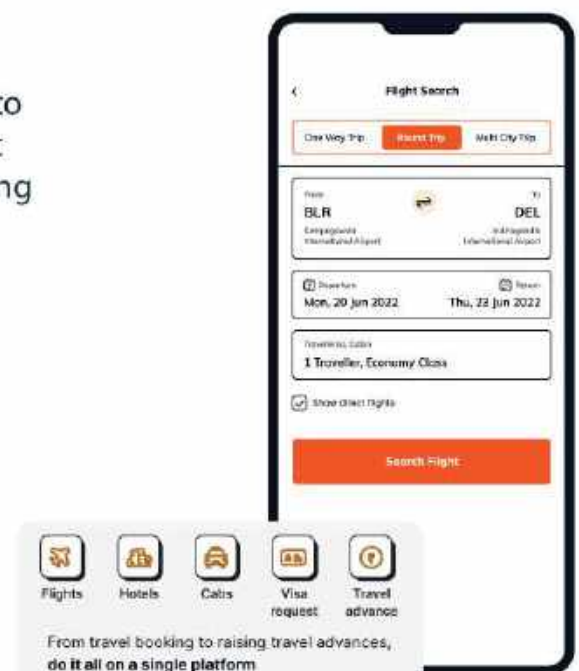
to
t
ng

Flight Search

One Way Trip
Round Trip
Multi City Trip

From
BLR
Kempegowda International Airport

To
DEL
Indira Gandhi International Airport

Departure
Mon, 20 Jun 2022

Return
Thu, 23 Jun 2022

Travellers, Cabin
1 Traveller, Economy Class

Show direct flights

Search Flight

Flights
Hotels
Cabs
Visa request
Travel advance

From travel booking to raising travel advances, **do it all on a single platform**